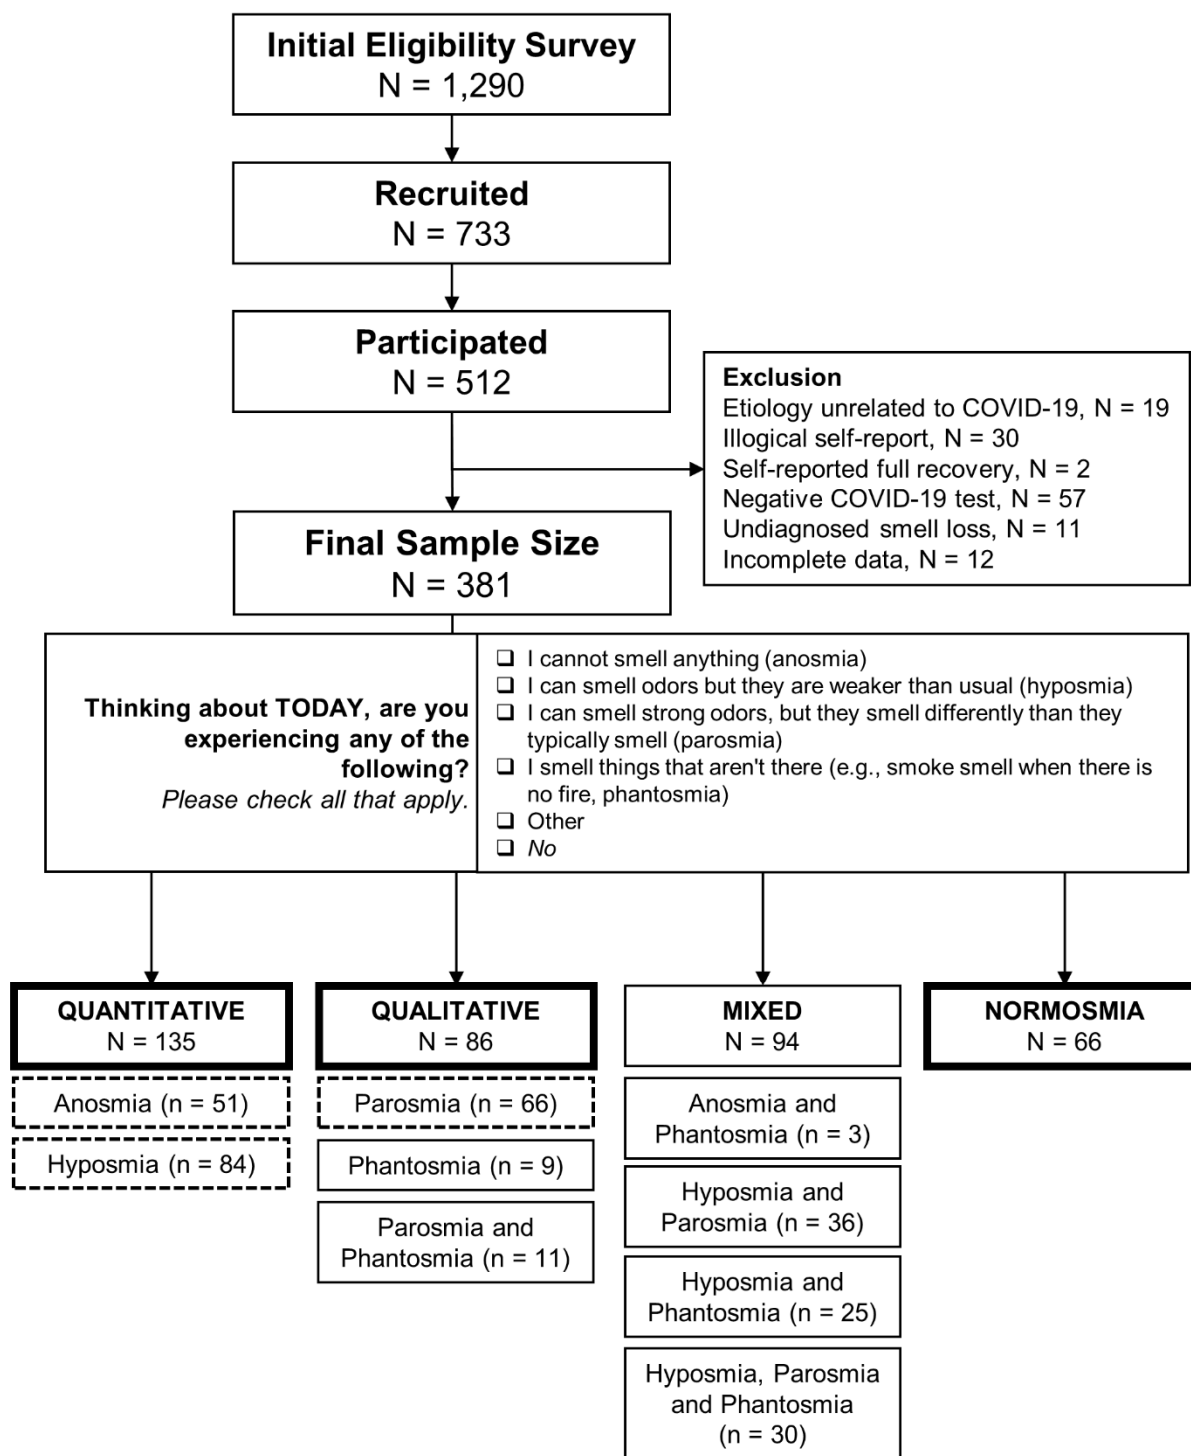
Initial Eligibility Survey
N = 1,290

Recruited
N = 733

Participated
N = 512

Exclusion
Etiology unrelated to COVID-19, N = 19
Illogical self-report, N = 30
Self-reported full recovery, N = 2
Negative COVID-19 test, N = 57
Undiagnosed smell loss, N = 11
Incomplete data, N = 12

Final Sample Size
N = 381

Thinking about TODAY, are you experiencing any of the following?
*Please check all that apply.*

❑ I cannot smell anything (anosmia)
❑ I can smell odors but they are weaker than usual (hyposmia)
❑ I can smell strong odors, but they smell differently than they typically smell (parosmia)
❑ I smell things that aren't there (e.g., smoke smell when there is no fire, phantosmia)
❑ Other
❑ *No*

QUANTITATIVE
N = 135

Anosmia (n = 51)

Hyposmia (n = 84)

QUALITATIVE
N = 86

Parosmia (n = 66)

Phantosmia (n = 9)

Parosmia and Phantosmia (n = 11)

MIXED
N = 94

Anosmia and Phantosmia (n = 3)

Hyposmia and Parosmia (n = 36)

Hyposmia and Phantosmia (n = 25)

Hyposmia, Parosmia and Phantosmia (n = 30)

NORMOSMIA
N = 66